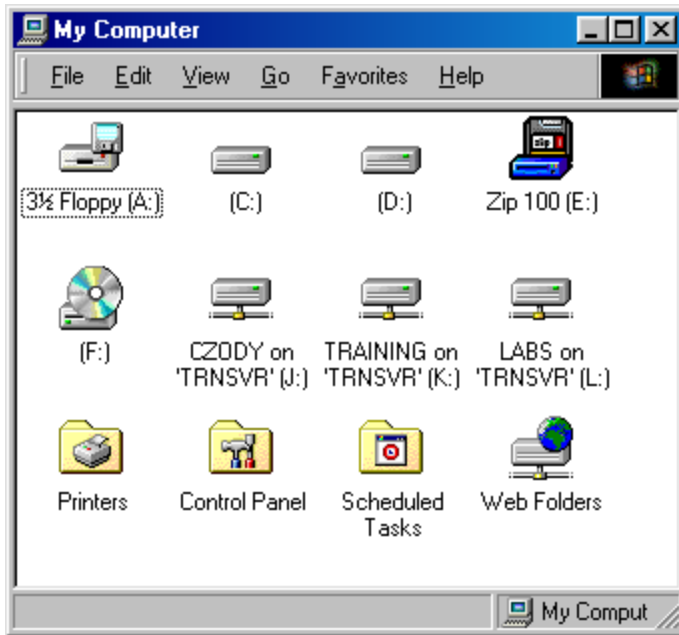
My Computer

File Edit View Go Favorites Help

3½ Floppy (A:)
(C:)
(D:)
Zip 100 (E:)

(F:)
CZODY on 'TRNSVR' (J:)
TRAINING on 'TRNSVR' (K:)
LABS on 'TRNSVR' (L:)

Printers
Control Panel
Scheduled Tasks
Web Folders

My Comput